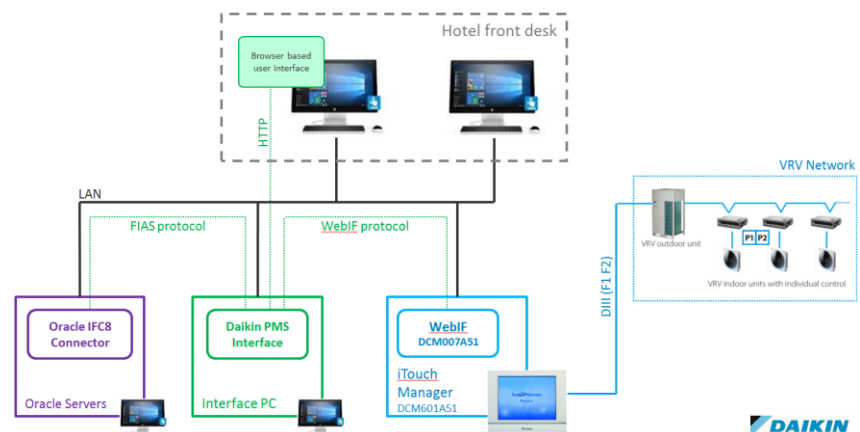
Hotel front desk

Browser based user interface

HTTP

LAN

FIAS protocol

WebIF protocol

Oracle IFC8 Connector

Oracle Servers

Daikin PMS Interface

Interface PC

WebIF
DCM007A51

iTouch Manager
DCM601A51

DIII (F1 F2)

VRV Network

VRV outdoor unit

P1 P2

VRV indoor units with individual control

DAIKIN